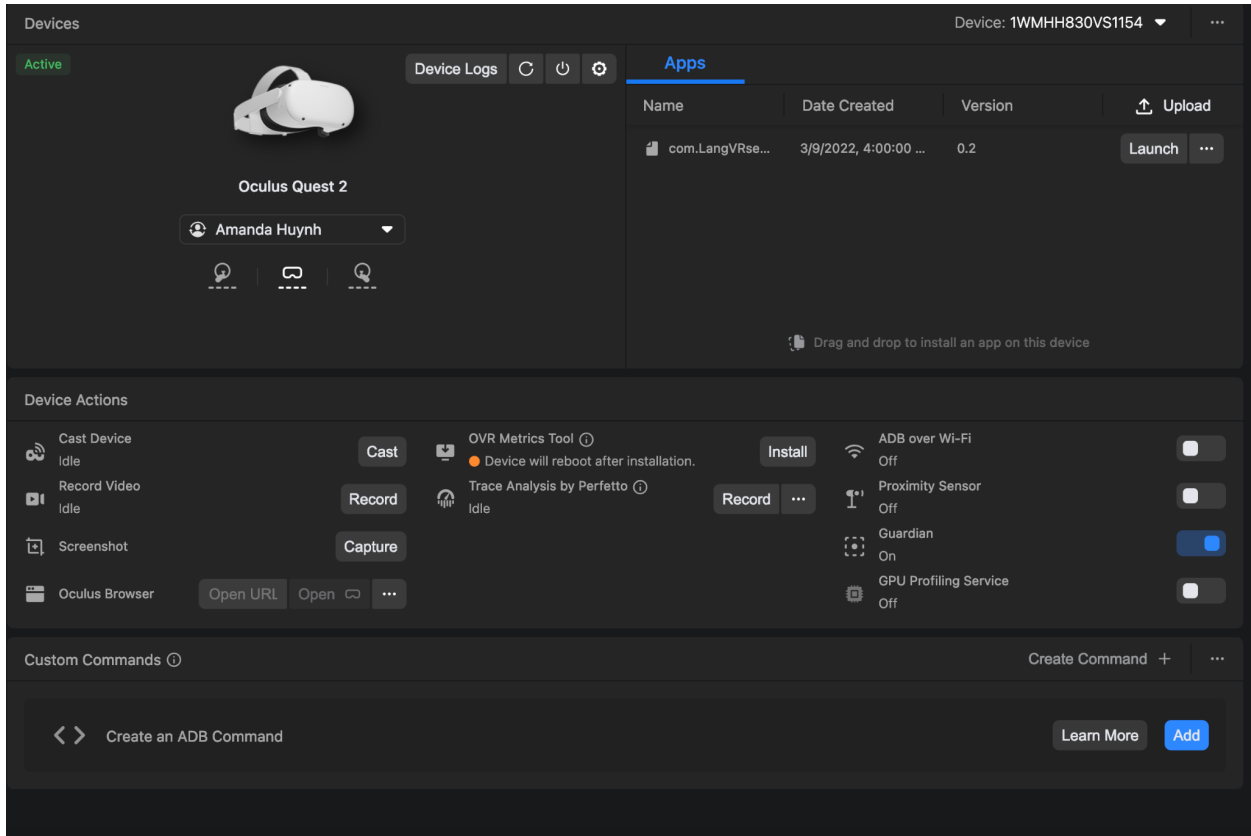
Devices

Device: 1WMHH830VS1154 ···

Active

Device Logs

Oculus Quest 2

Amanda Huynh

----  ----  ----

Apps

| Name | Date Created | Version | Upload |
|---|---|---|---|
| com.LangVRse... | 3/9/2022, 4:00:00 ... | 0.2 | Launch ··· |

Drag and drop to install an app on this device

Device Actions

Cast Device
Idle
Cast

Record Video
Idle
Record

Screenshot
Capture

Oculus Browser
Open URL  Open  ···

OVR Metrics Tool ⓘ
Device will reboot after installation.
Install

Trace Analysis by Perfetto ⓘ
Idle
Record ···

ADB over Wi-Fi
Off

Proximity Sensor
Off

Guardian
On

GPU Profiling Service
Off

Custom Commands ⓘ

Create Command +  ···

Create an ADB Command

Learn More  Add